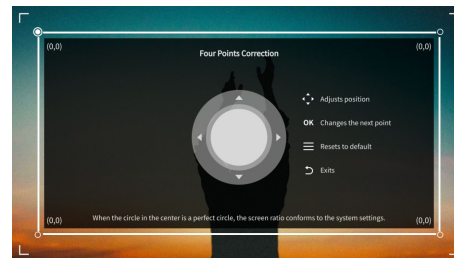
(0,0)

Four Points Correction

(0,0)

Adjusts position

OK Changes the next point

Resets to default

Exits

(0,0)

When the circle in the center is a perfect circle, the screen ratio conforms to the system settings.

(0,0)